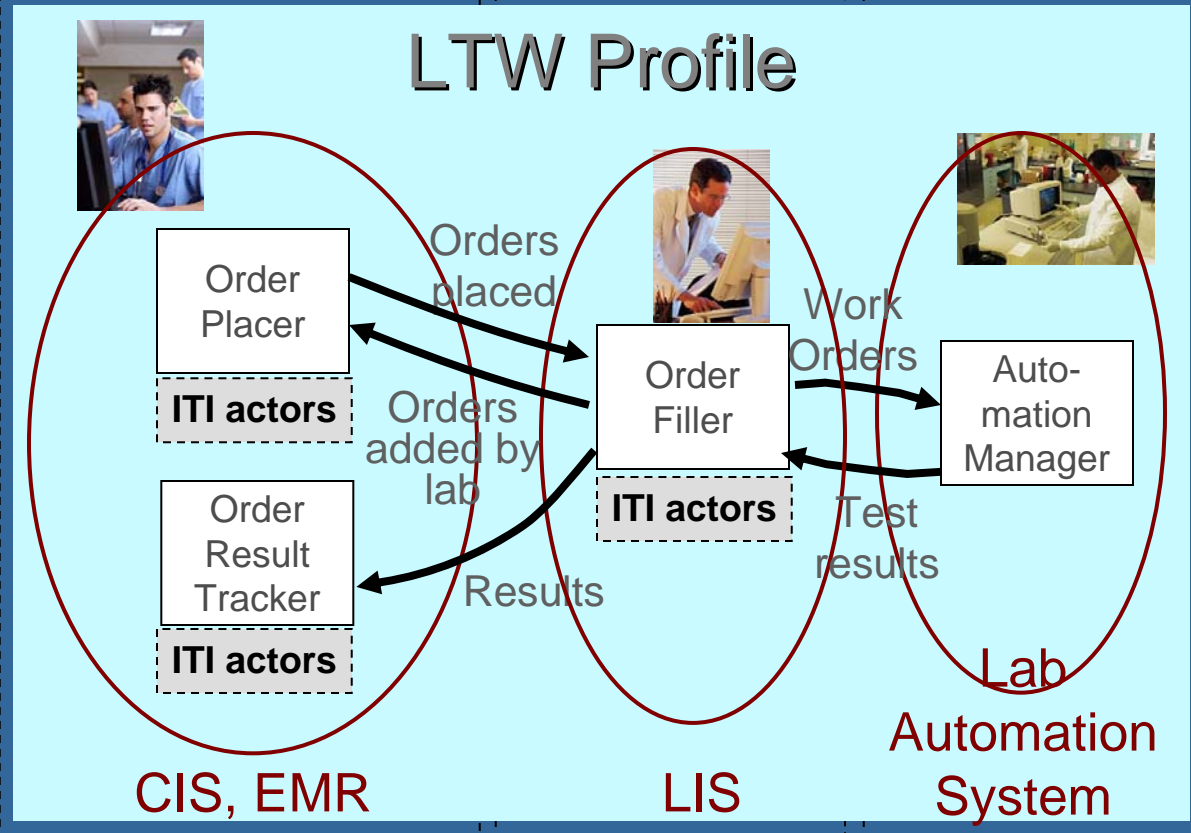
LTW Profile

Order Placer

ITI actors

Order Result Tracker

ITI actors

Orders placed

Orders added by lab

Results

Order Filler

ITI actors

Work Orders

Test results

Automation Manager

CIS, EMR

LIS

Lab Automation System